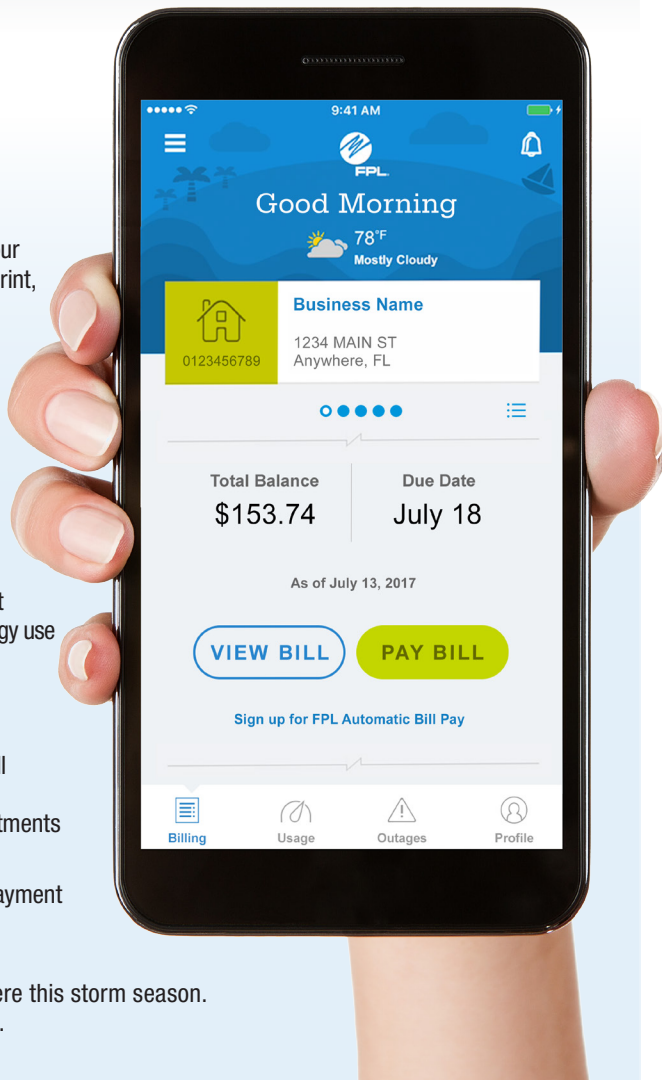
ur
rint,

t
gy use

l

tments

ayment

ere this storm season.
.

9:41 AM

FPL

Good Morning

78°F
Mostly Cloudy

0123456789

Business Name

1234 MAIN ST
Anywhere, FL

Total Balance
$153.74

Due Date
July 18

As of July 13, 2017

VIEW BILL

PAY BILL

Sign up for FPL Automatic Bill Pay

Billing

Usage

Outages

Profile